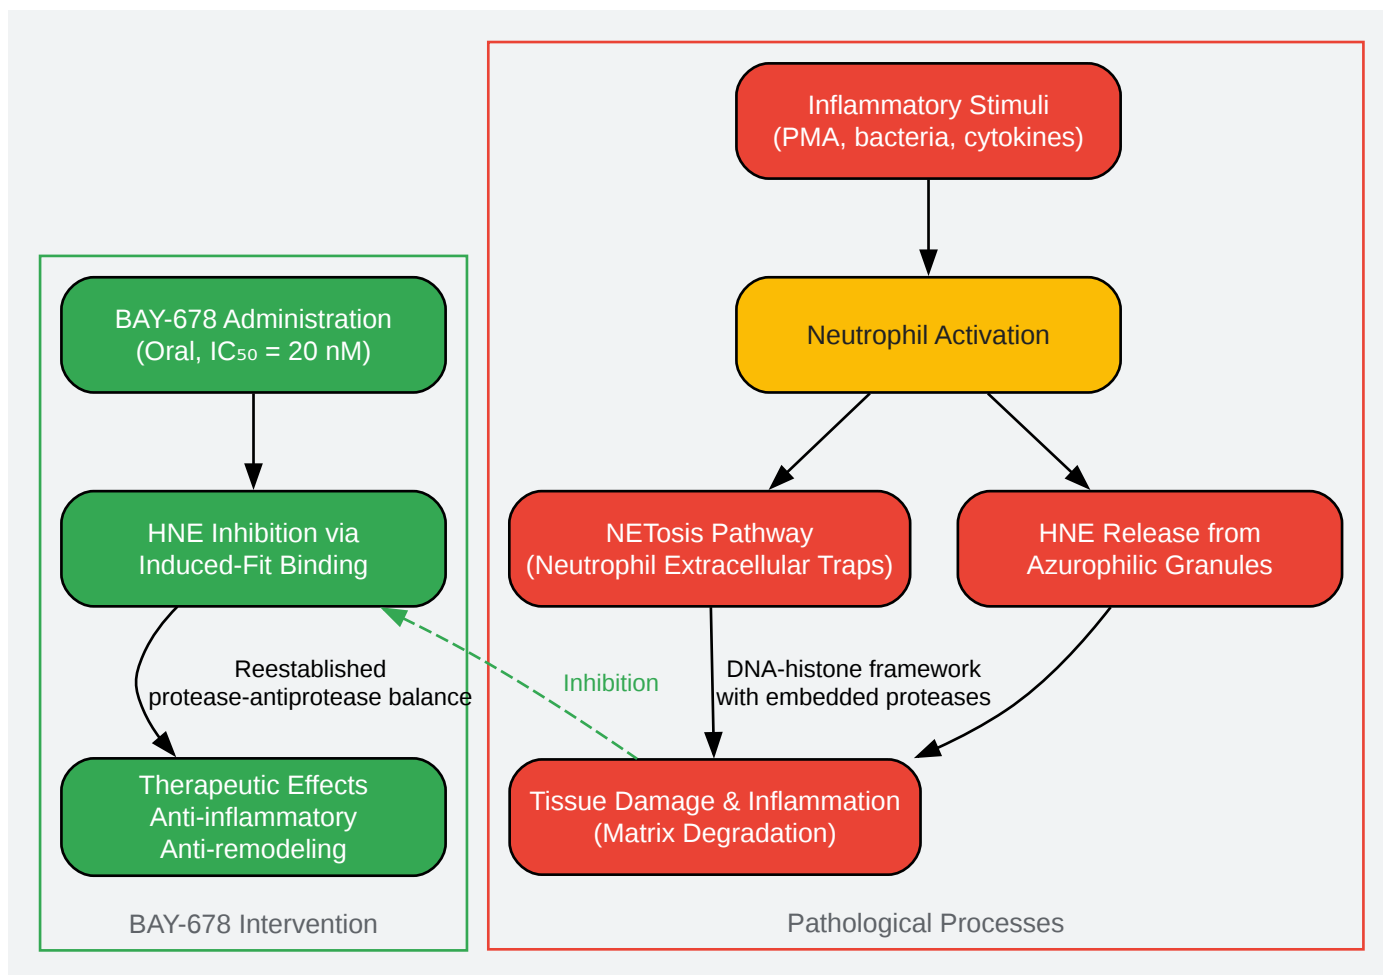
BAY-678 Administration
(Oral, $IC_{50}$ = 20 nM)

HNE Inhibition via
Induced-Fit Binding

Reestablished
protease-antiprotease balance

Therapeutic Effects
Anti-inflammatory
Anti-remodeling

BAY-678 Intervention

Inflammatory Stimuli
(PMA, bacteria, cytokines)

Neutrophil Activation

NETosis Pathway
(Neutrophil Extracellular Traps)

HNE Release from
Azurophilic Granules

Inhibition

DNA-histone framework
with embedded proteases

Tissue Damage & Inflammation
(Matrix Degradation)

Pathological Processes